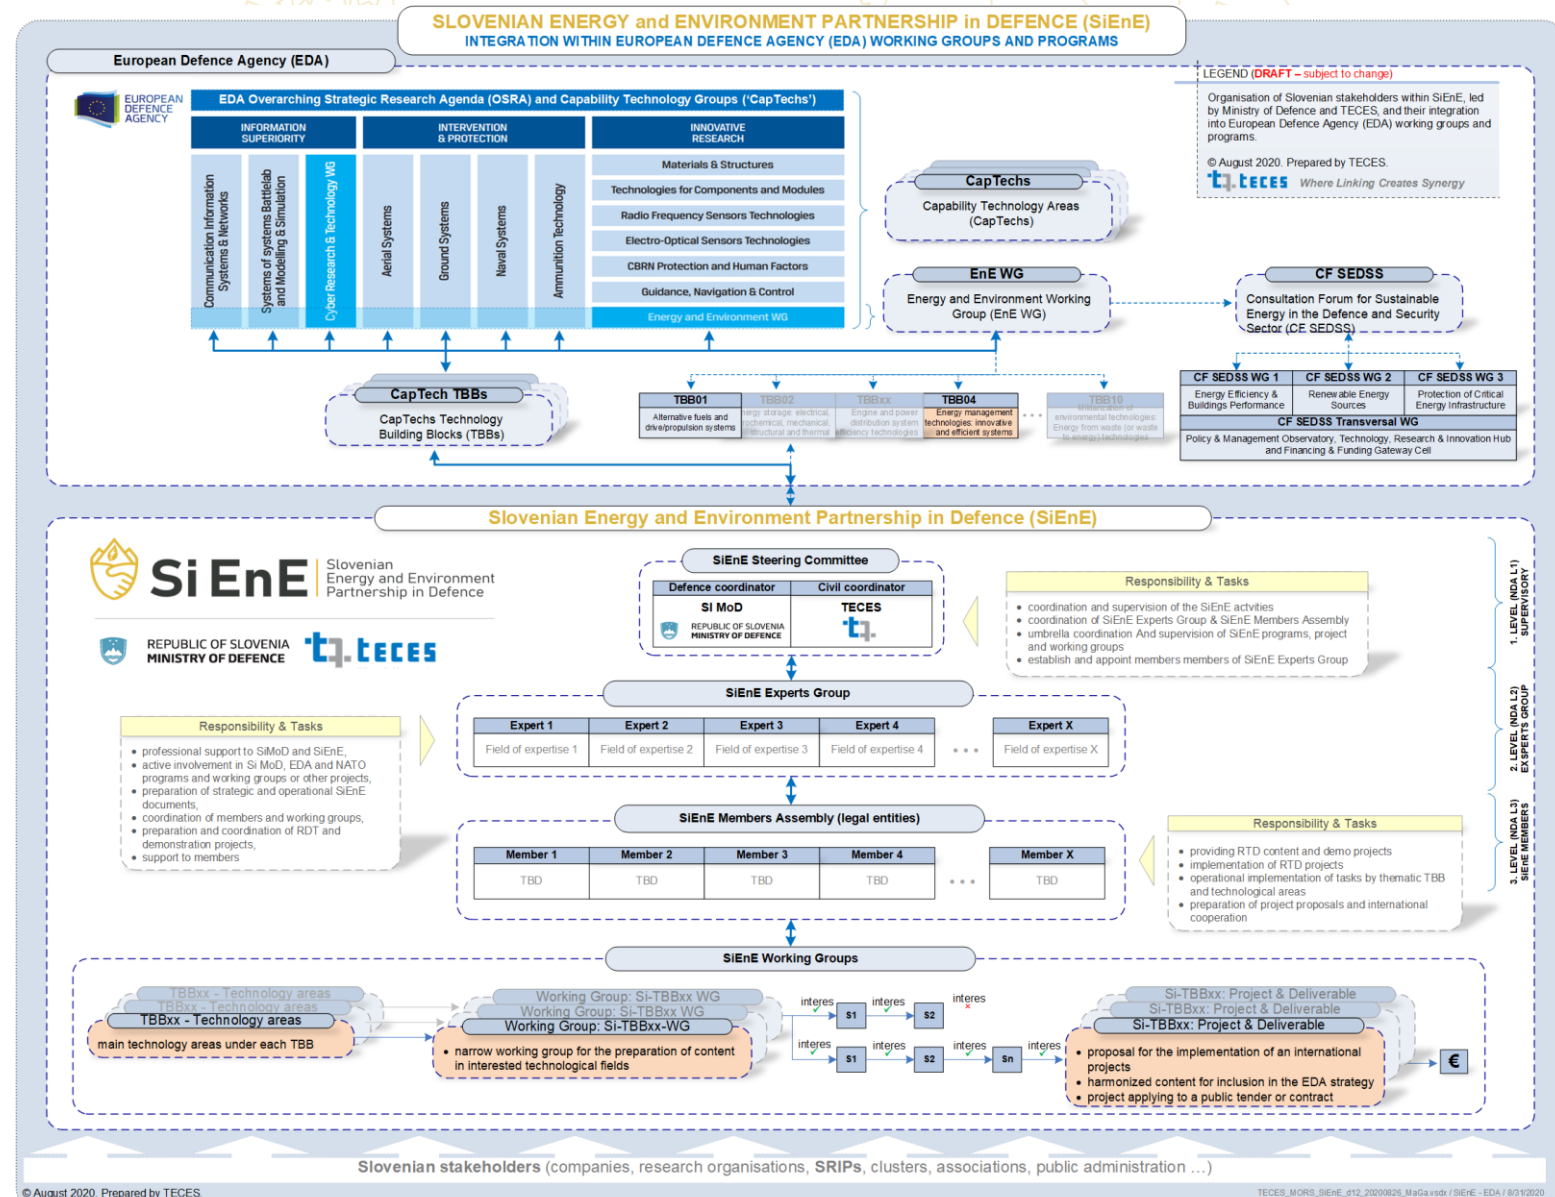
SLOVENIAN ENERGY and ENVIRONMENT PARTNERSHIP in DEFENCE (SiEnE)
INTEGRATION WITHIN EUROPEAN DEFENCE AGENCY (EDA) WORKING GROUPS AND PROGRAMS

European Defence Agency (EDA)

LEGEND (DRAFT – subject to change)

Organisation of Slovenian stakeholders within SiEnE, led by Ministry of Defence and TECES, and their integration into European Defence Agency (EDA) working groups and programs.

© August 2020. Prepared by TECES.
teces Where Linking Creates Synergy

EUROPEAN DEFENCE AGENCY

EDA Overarching Strategic Research Agenda (OSRA) and Capability Technology Groups ('CapTechs')

INFORMATION SUPERIORITY
INTERVENTION & PROTECTION
INNOVATIVE RESEARCH

Communication Information Systems & Networks
Systems of systems Battlelab and Modelling & Simulation
Cyber Research & Technology WG
Aerial Systems
Ground Systems
Naval Systems
Ammunition Technology

Materials & Structures
Technologies for Components and Modules
Radio Frequency Sensors Technologies
Electro-Optical Sensors Technologies
CBRN Protection and Human Factors
Guidance, Navigation & Control
Energy and Environment WG

CapTechs
Capability Technology Areas (CapTechs)

EnE WG
Energy and Environment Working Group (EnE WG)

CF SEDSS
Consultation Forum for Sustainable Energy in the Defence and Security Sector (CF SEDSS)

CapTech TBBs
CapTechs Technology Building Blocks (TBBs)

TBB01
Alternative fuels and drive/propulsion systems
TBB02
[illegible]ergy storage: electrical, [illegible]rochemical, mechanical, structural and thermal
TBBxx
Engine and power distribution system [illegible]fficiency technologies
TBB04
Energy management technologies; innovative and efficient systems
TBB10
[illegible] environmental technologies; Energy from waste (or waste to energy) technologies

CF SEDSS WG 1
Energy Efficiency & Buildings Performance
CF SEDSS WG 2
Renewable Energy Sources
CF SEDSS WG 3
Protection of Critical Energy Infrastructure
CF SEDSS Transversal WG
Policy & Management Observatory, Technology, Research & Innovation Hub and Financing & Funding Gateway Cell

Slovenian Energy and Environment Partnership in Defence (SiEnE)

Si EnE Slovenian Energy and Environment Partnership in Defence

REPUBLIC OF SLOVENIA MINISTRY OF DEFENCE
teces

SiEnE Steering Committee
| Defence coordinator | Civil coordinator |
|---|---|
| SI MoD REPUBLIC OF SLOVENIA MINISTRY OF DEFENCE | TECES |

Responsibility & Tasks
• coordination and supervision of the SiEnE actvities
• coordination of SiEnE Experts Group & SiEnE Members Assembly
• umbrella coordination And supervision of SiEnE programs, project and working groups
• establish and appoint members members of SiEnE Experts Group

1. LEVEL (NDA L1) SUPERVISORY
2. LEVEL (NDA L2) EXPERTS GROUP
3. LEVEL (NDA L3) SIENE MEMBERS

SiEnE Experts Group
| Expert 1 | Expert 2 | Expert 3 | Expert 4 | Expert X |
|---|---|---|---|---|
| Field of expertise 1 | Field of expertise 2 | Field of expertise 3 | Field of expertise 4 | Field of expertise X |

Responsibility & Tasks
• professional support to SiMoD and SiEnE,
• active involvement in Si MoD, EDA and NATO programs and working groups or other projects,
• preparation of strategic and operational SiEnE documents,
• coordination of members and working groups,
• preparation and coordination of RDT and demonstration projects,
• support to members

SiEnE Members Assembly (legal entities)
| Member 1 | Member 2 | Member 3 | Member 4 | Member X |
|---|---|---|---|---|
| TBD | TBD | TBD | TBD | TBD |

Responsibility & Tasks
• providing RTD content and demo projects
• implementation of RTD projects
• operational implementation of tasks by thematic TBB and technological areas
• preparation of project proposals and international cooperation

SiEnE Working Groups
TBBxx - Technology areas
TBBxx - Technology areas
TBBxx - Technology areas
main technology areas under each TBB
Working Group: Si-TBBxx WG
Working Group: Si-TBBxx WG
Working Group: Si-TBBxx-WG
• narrow working group for the preparation of content in interested technological fields
interes S1 interes S2 interes
interes S1 interes S2 interes Sn interes
Si-TBBxx: Project & Deliverable
Si-TBBxx: Project & Deliverable
Si-TBBxx: Project & Deliverable
• proposal for the implementation of an international projects
• harmonized content for inclusion in the EDA strategy
• project applying to a public tender or contract
€

Slovenian stakeholders (companies, research organisations, SRIPs, clusters, associations, public administration ...)

© August 2020. Prepared by TECES.
TECES_MORS_SiEnE_d12_20200826_MaGa.vsdx / SiEnE - EDA / 8/31/2020